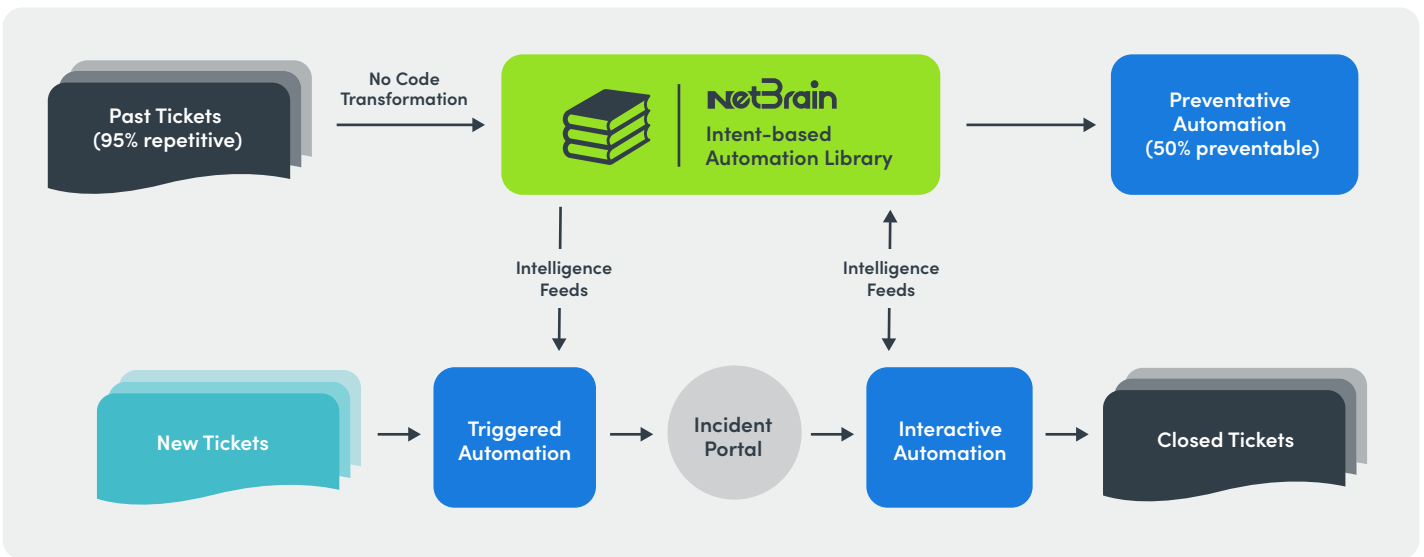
Past Tickets
(95% repetitive)

No Code
Transformation

NetBrain
Intent-based
Automation Library

Preventative
Automation
(50% preventable)

Intelligence
Feeds

Intelligence
Feeds

New Tickets

Triggered
Automation

Incident
Portal

Interactive
Automation

Closed Tickets